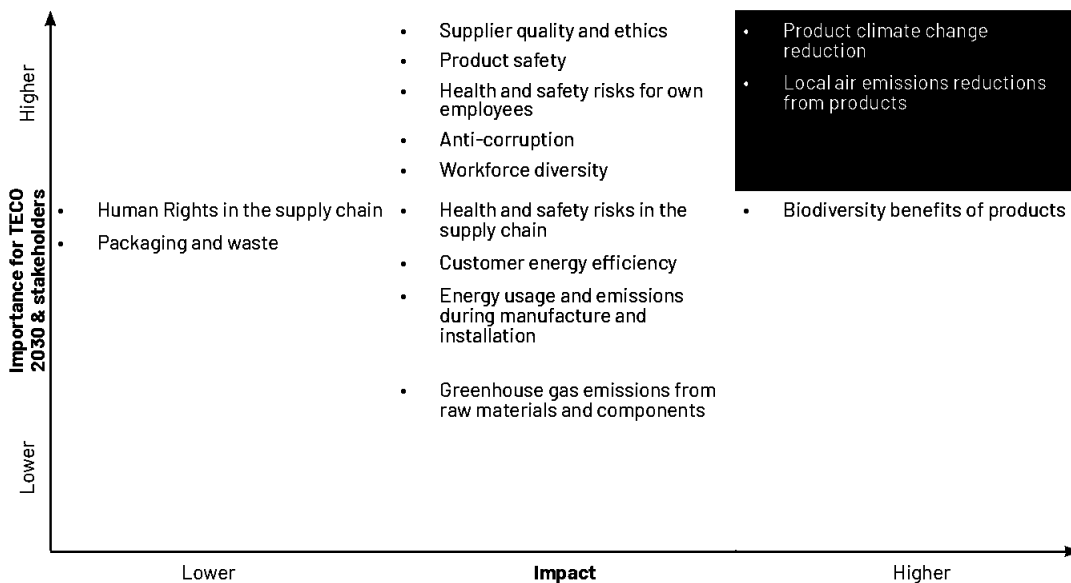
Higher

Importance for TECO 2030 & stakeholders

Lower

- Human Rights in the supply chain
- Packaging and waste

- Supplier quality and ethics
- Product safety
- Health and safety risks for own employees
- Anti-corruption
- Workforce diversity
- Health and safety risks in the supply chain
- Customer energy efficiency
- Energy usage and emissions during manufacture and installation
- Greenhouse gas emissions from raw materials and components

- Product climate change reduction
- Local air emissions reductions from products
- Biodiversity benefits of products

Lower

Impact

Higher